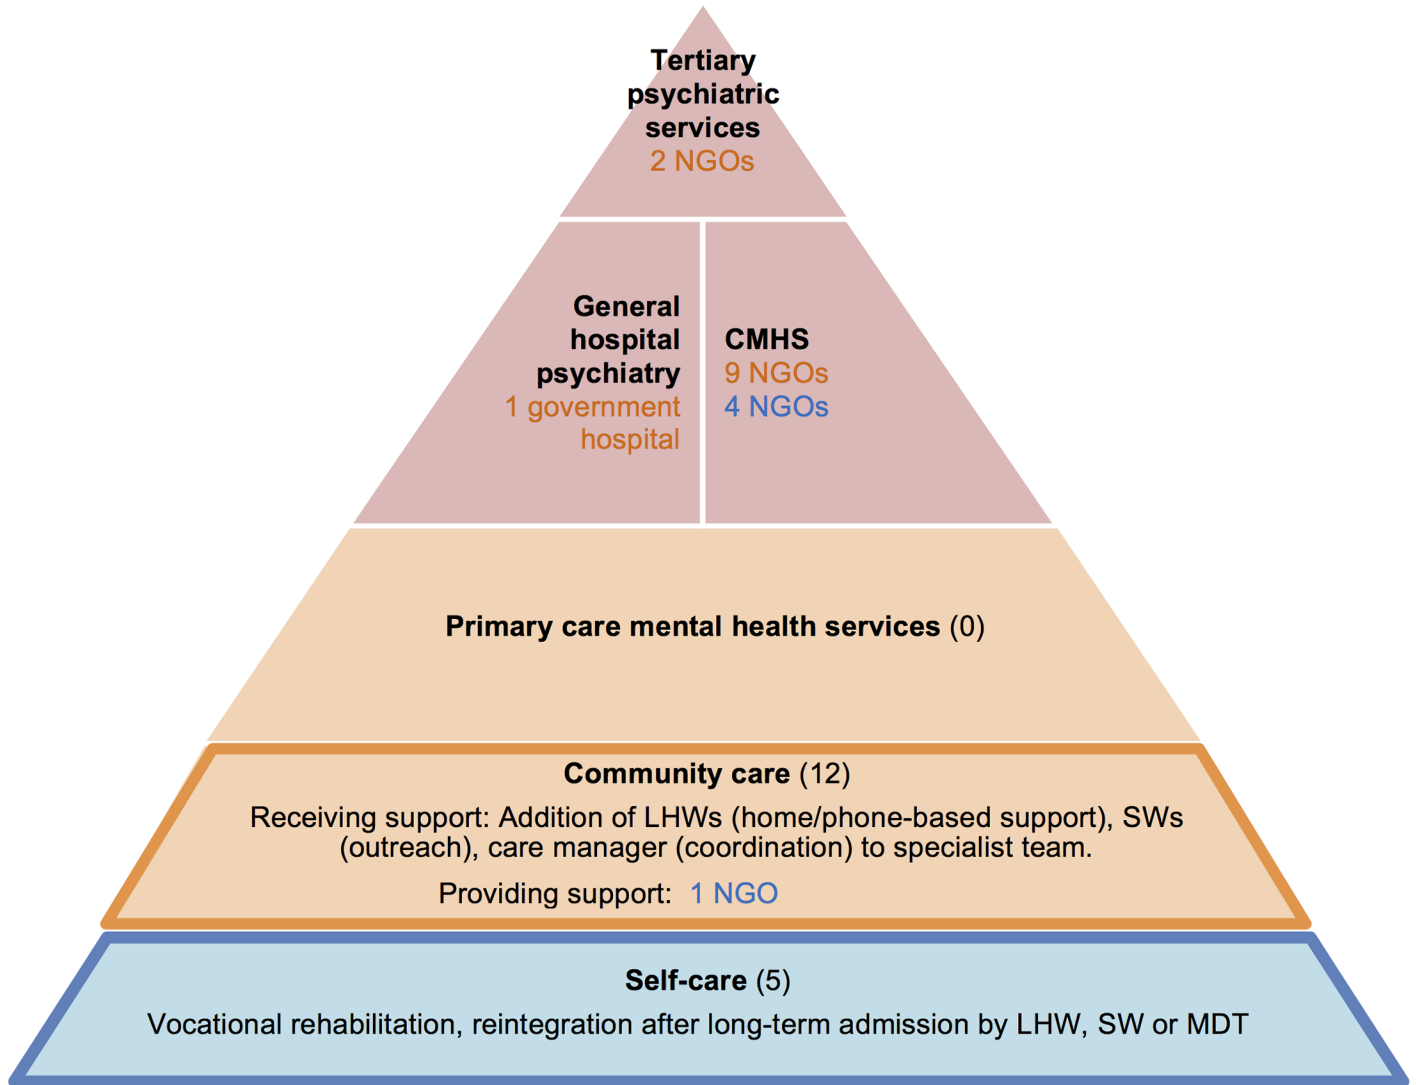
Tertiary psychiatric services
2 NGOs

General hospital psychiatry
1 government hospital

CMHS
9 NGOs
4 NGOs

Primary care mental health services (0)

Community care (12)
Receiving support: Addition of LHWs (home/phone-based support), SWs (outreach), care manager (coordination) to specialist team.
Providing support: 1 NGO

Self-care (5)
Vocational rehabilitation, reintegration after long-term admission by LHW, SW or MDT